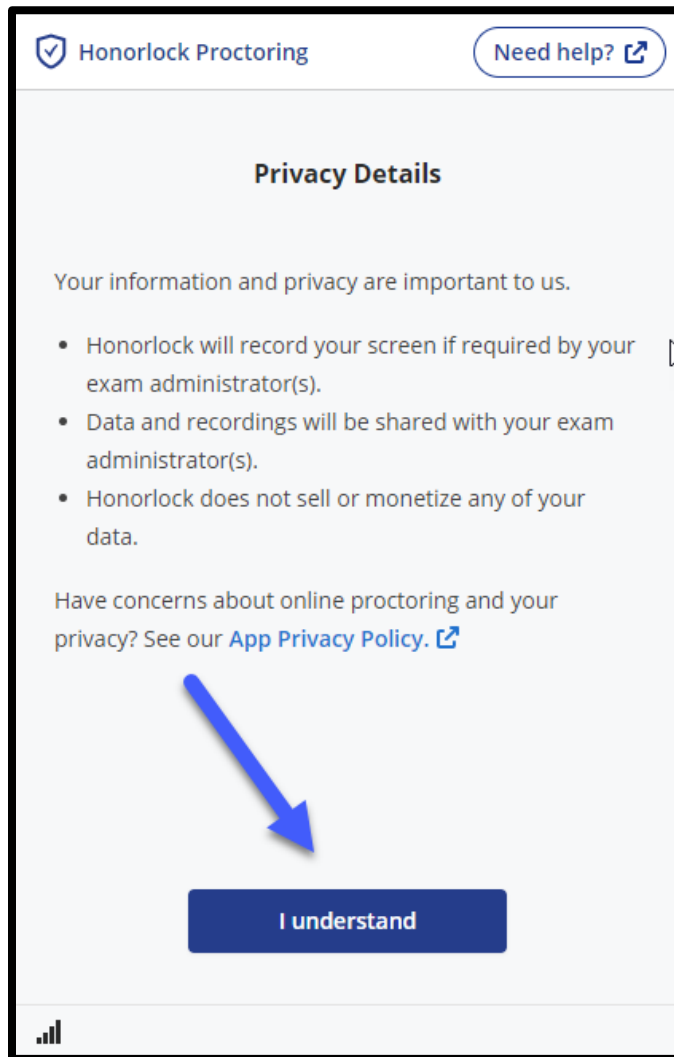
Honorlock Proctoring

Need help?

Privacy Details

Your information and privacy are important to us.

- Honorlock will record your screen if required by your exam administrator(s).
- Data and recordings will be shared with your exam administrator(s).
- Honorlock does not sell or monetize any of your data.

Have concerns about online proctoring and your privacy? See our App Privacy Policy.

I understand